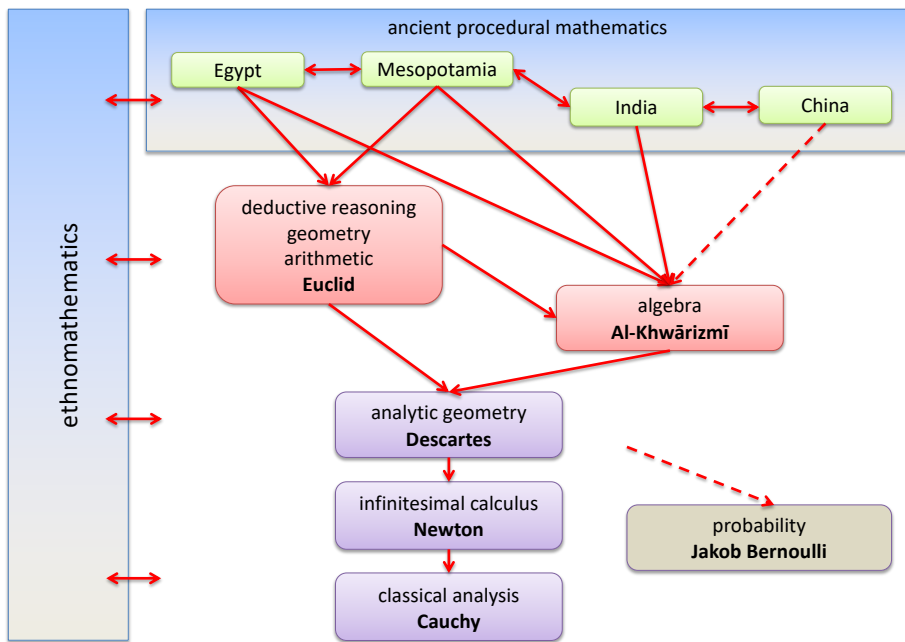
ethnomathematics

ancient procedural mathematics

Egypt

Mesopotamia

India

China

deductive reasoning geometry arithmetic
**Euclid**

algebra
**Al-Khwārizmī**

analytic geometry
**Descartes**

infinitesimal calculus
**Newton**

classical analysis
**Cauchy**

probability
**Jakob Bernoulli**